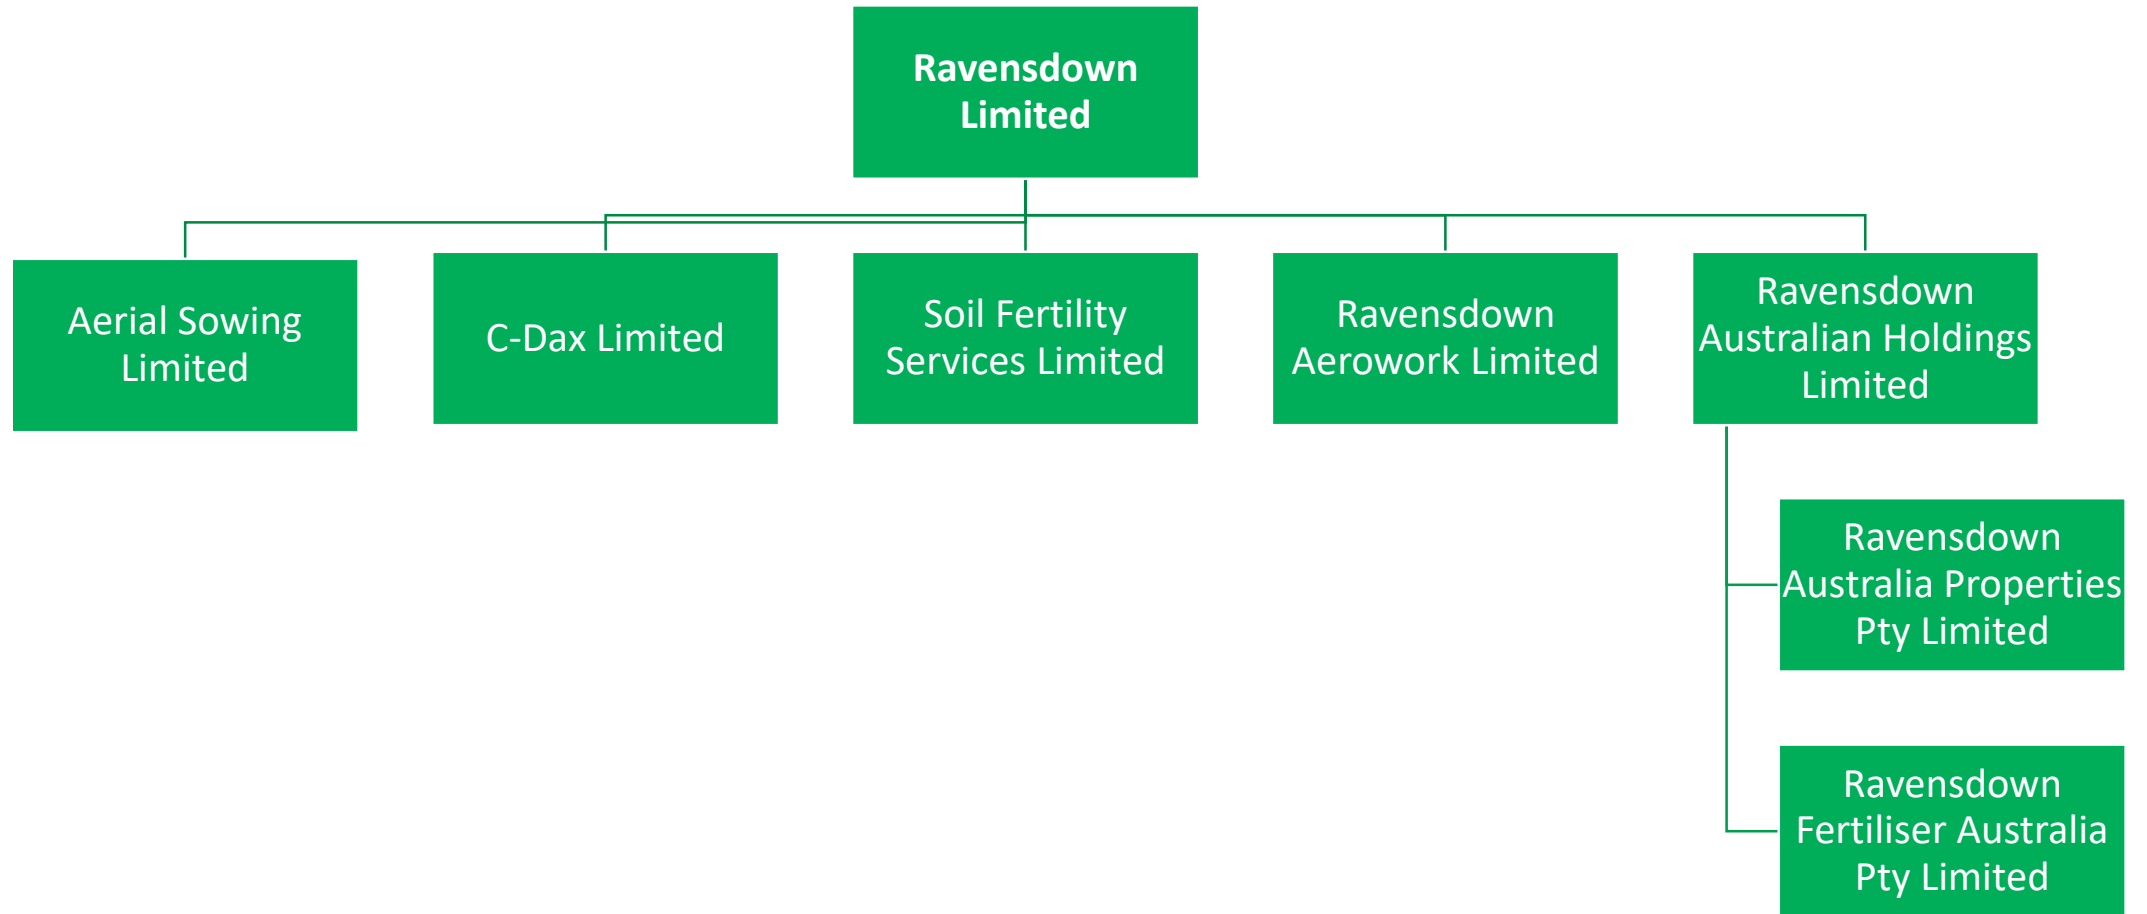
Ravensdown Limited

Aerial Sowing Limited

C-Dax Limited

Soil Fertility Services Limited

Ravensdown Aerowork Limited

Ravensdown Australian Holdings Limited

Ravensdown Australia Properties Pty Limited

Ravensdown Fertiliser Australia Pty Limited